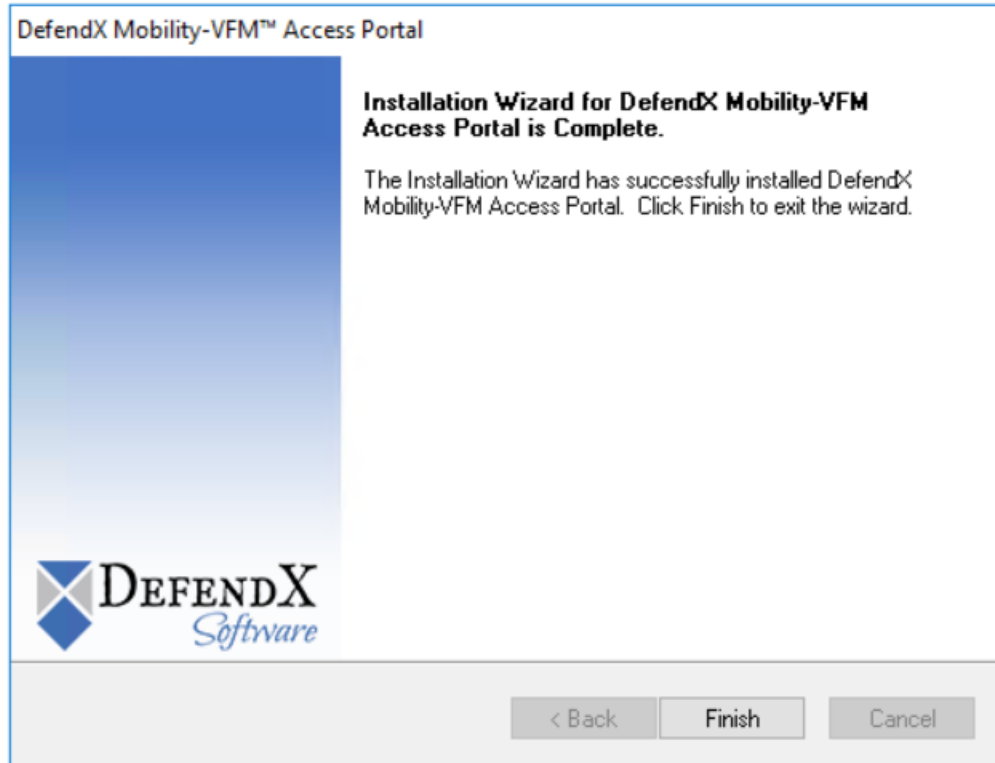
DefendX Mobility-VFM™ Access Portal

Installation Wizard for DefendX Mobility-VFM Access Portal is Complete.

The Installation Wizard has successfully installed DefendX Mobility-VFM Access Portal. Click Finish to exit the wizard.

DEFENDX Software

< Back

Finish

Cancel